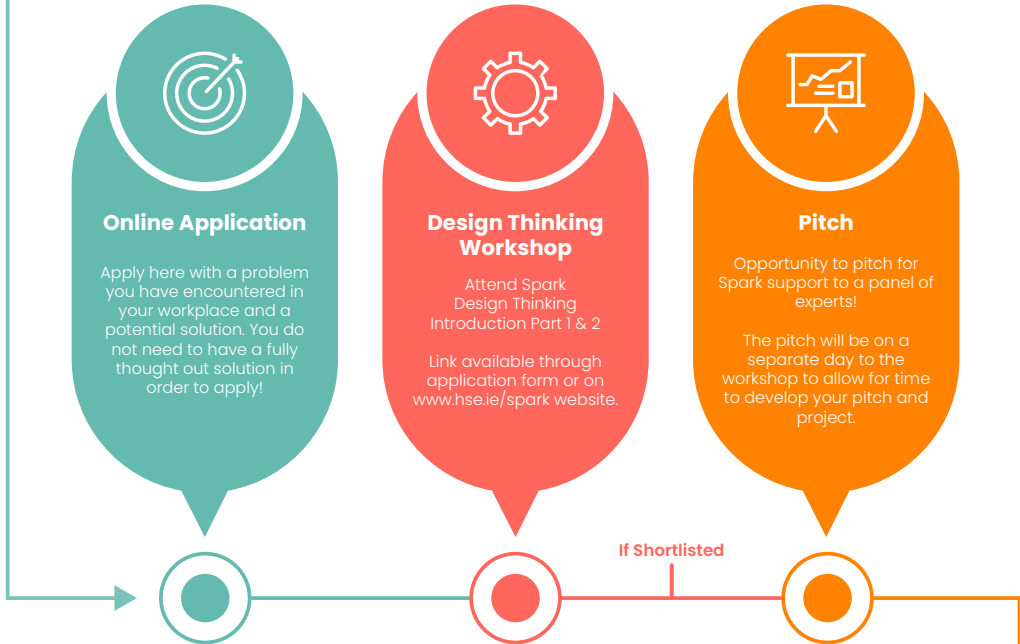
Online Application

Apply here with a problem you have encountered in your workplace and a potential solution. You do not need to have a fully thought out solution in order to apply!

Design Thinking Workshop

Attend Spark Design Thinking Introduction Part 1 & 2

Link available through application form or on www.hse.ie/spark website.

Pitch

Opportunity to pitch for Spark support to a panel of experts!

The pitch will be on a separate day to the workshop to allow for time to develop your pitch and project.

If Shortlisted